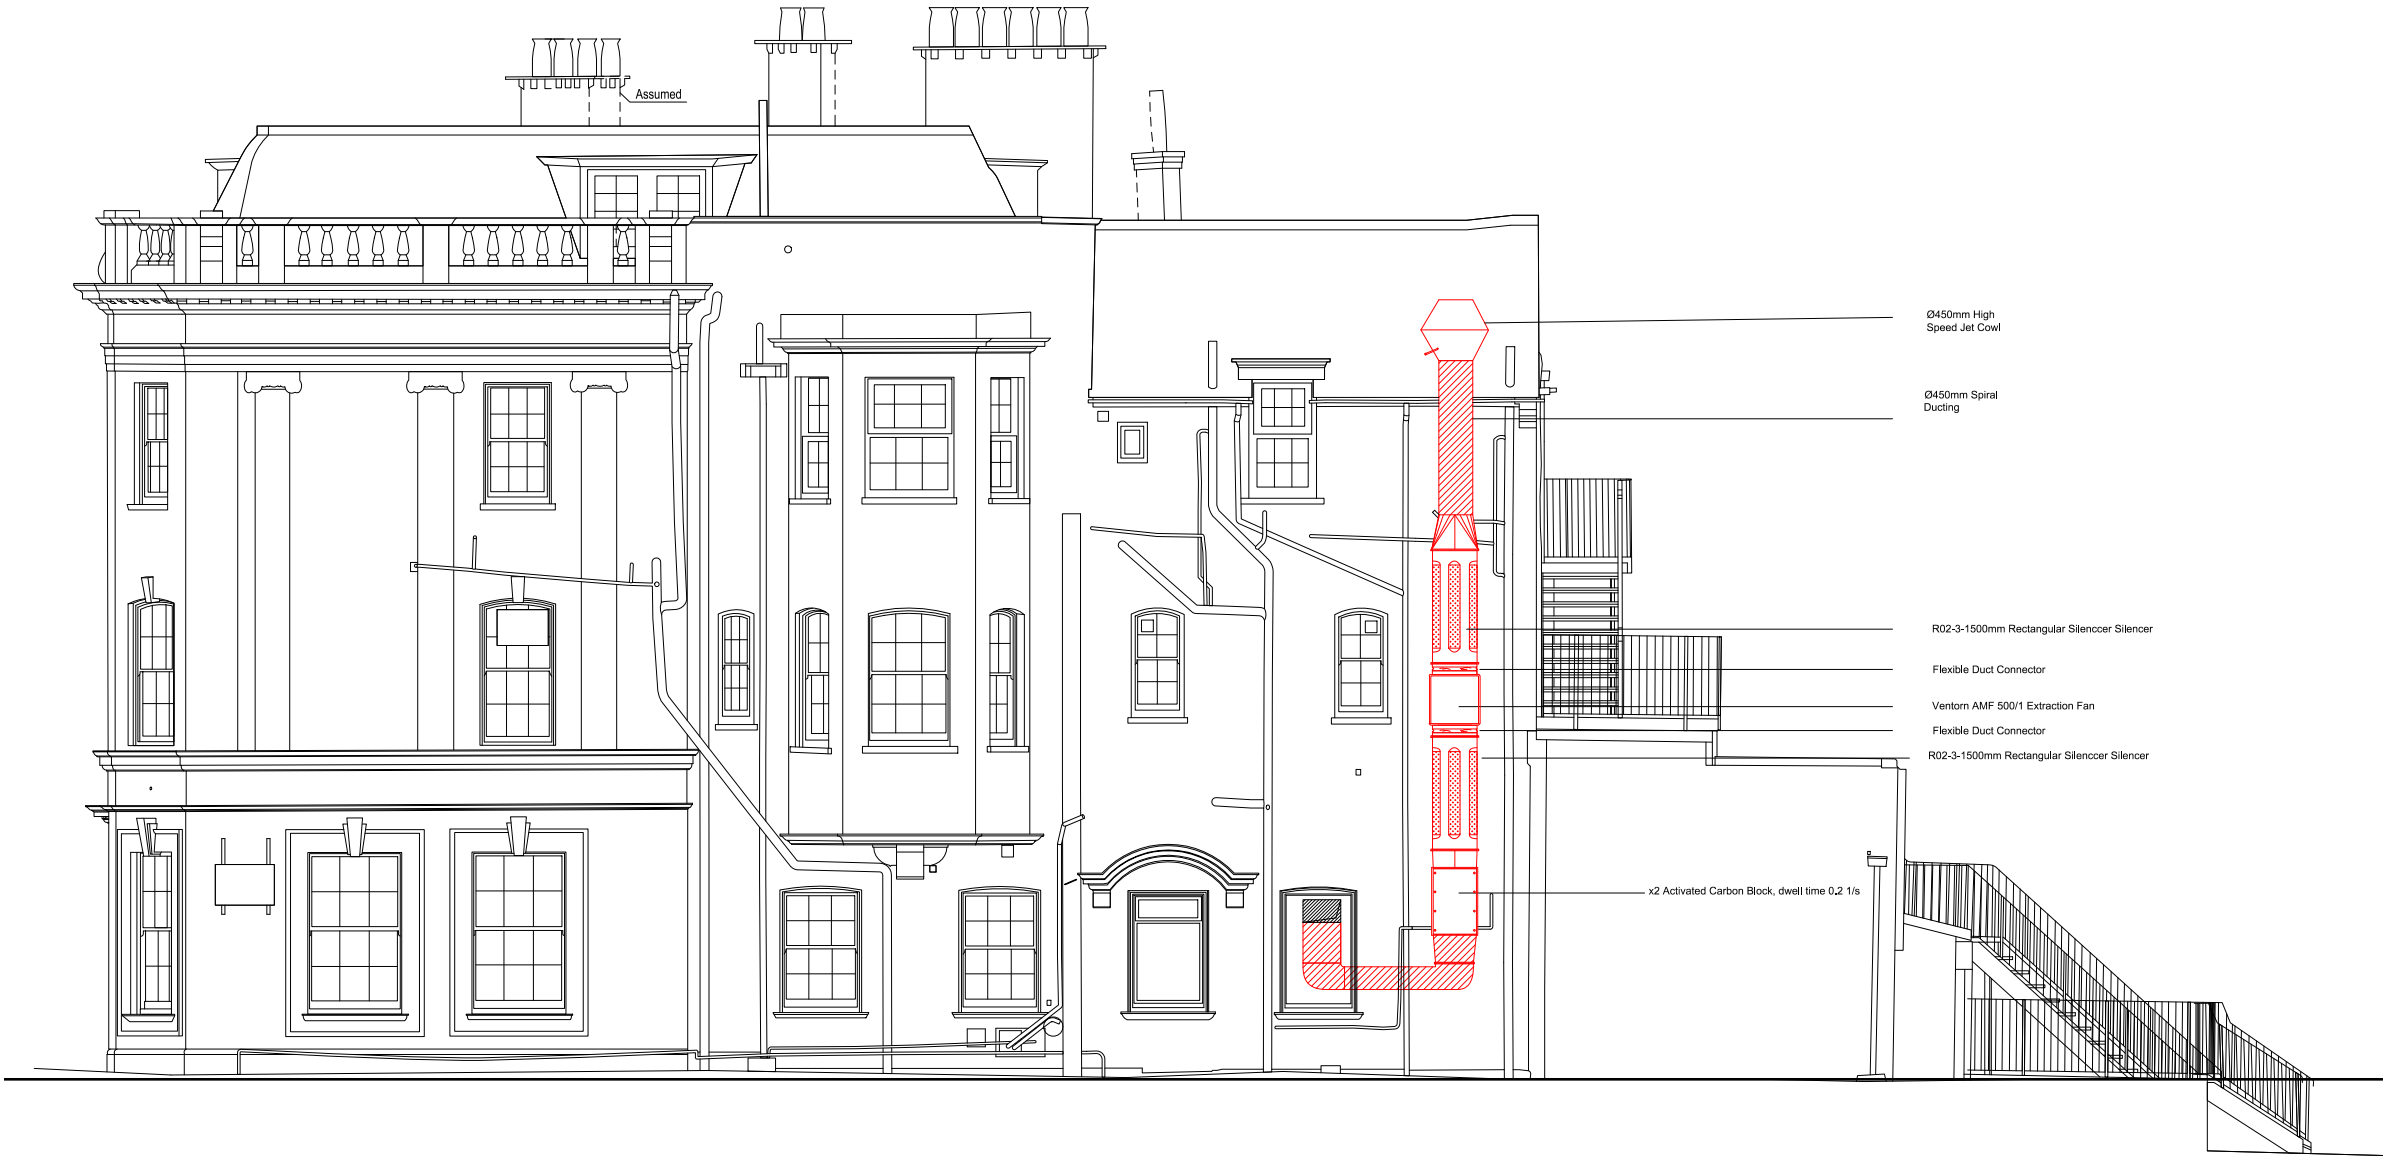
Assumed

Ø450mm High Speed Jet Cowl

Ø450mm Spiral Ducting

R02-3-1500mm Rectangular Silenccer Silencer

Flexible Duct Connector

Ventorn AMF 500/1 Extraction Fan

Flexible Duct Connector

R02-3-1500mm Rectangular Silenccer Silencer

x2 Activated Carbon Block, dwell time 0.2 1/s